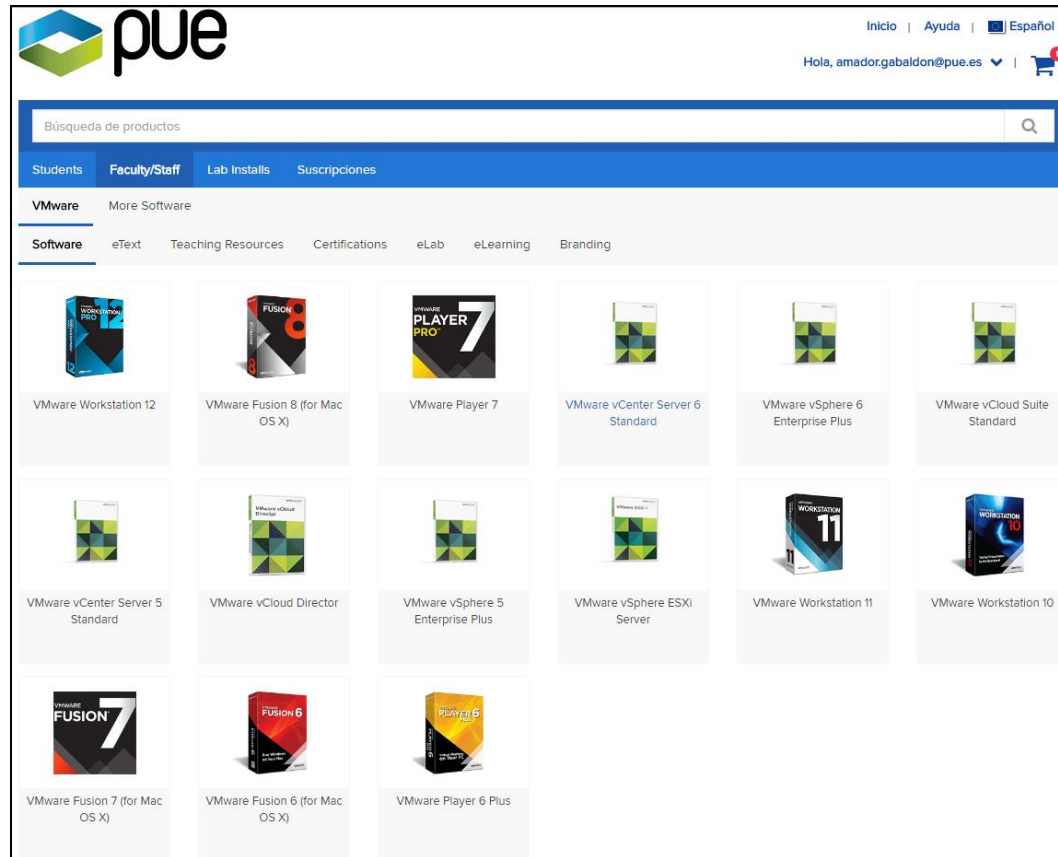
pue

Inicio | Ayuda | Español

Hola, amador.gabaldon@pue.es

Búsqueda de productos

Students Faculty/Staff Lab Installs Suscripciones

VMware More Software

Software eText Teaching Resources Certifications eLab eLearning Branding

WORKSTATION PRO 12

VMware Workstation 12

FUSION 8

VMware Fusion 8 (for Mac OS X)

VMWARE PLAYER PRO 7

VMware Player 7

VMware vCenter Server 6 Standard

VMware vSphere 6 Enterprise Plus

VMware vCloud Suite Standard

VMware vCenter Server 5 Standard

VMware vCloud Director

VMware vCloud Director

VMware vSphere 5 Enterprise Plus

VMware ESXi

VMware vSphere ESXi Server

WORKSTATION 11

VMware Workstation 11

WORKSTATION 10

VMware Workstation 10

VMWARE FUSION 7

VMware Fusion 7 (for Mac OS X)

FUSION 6

VMware Fusion 6 (for Mac OS X)

PLAYER 6

VMware Player 6 Plus